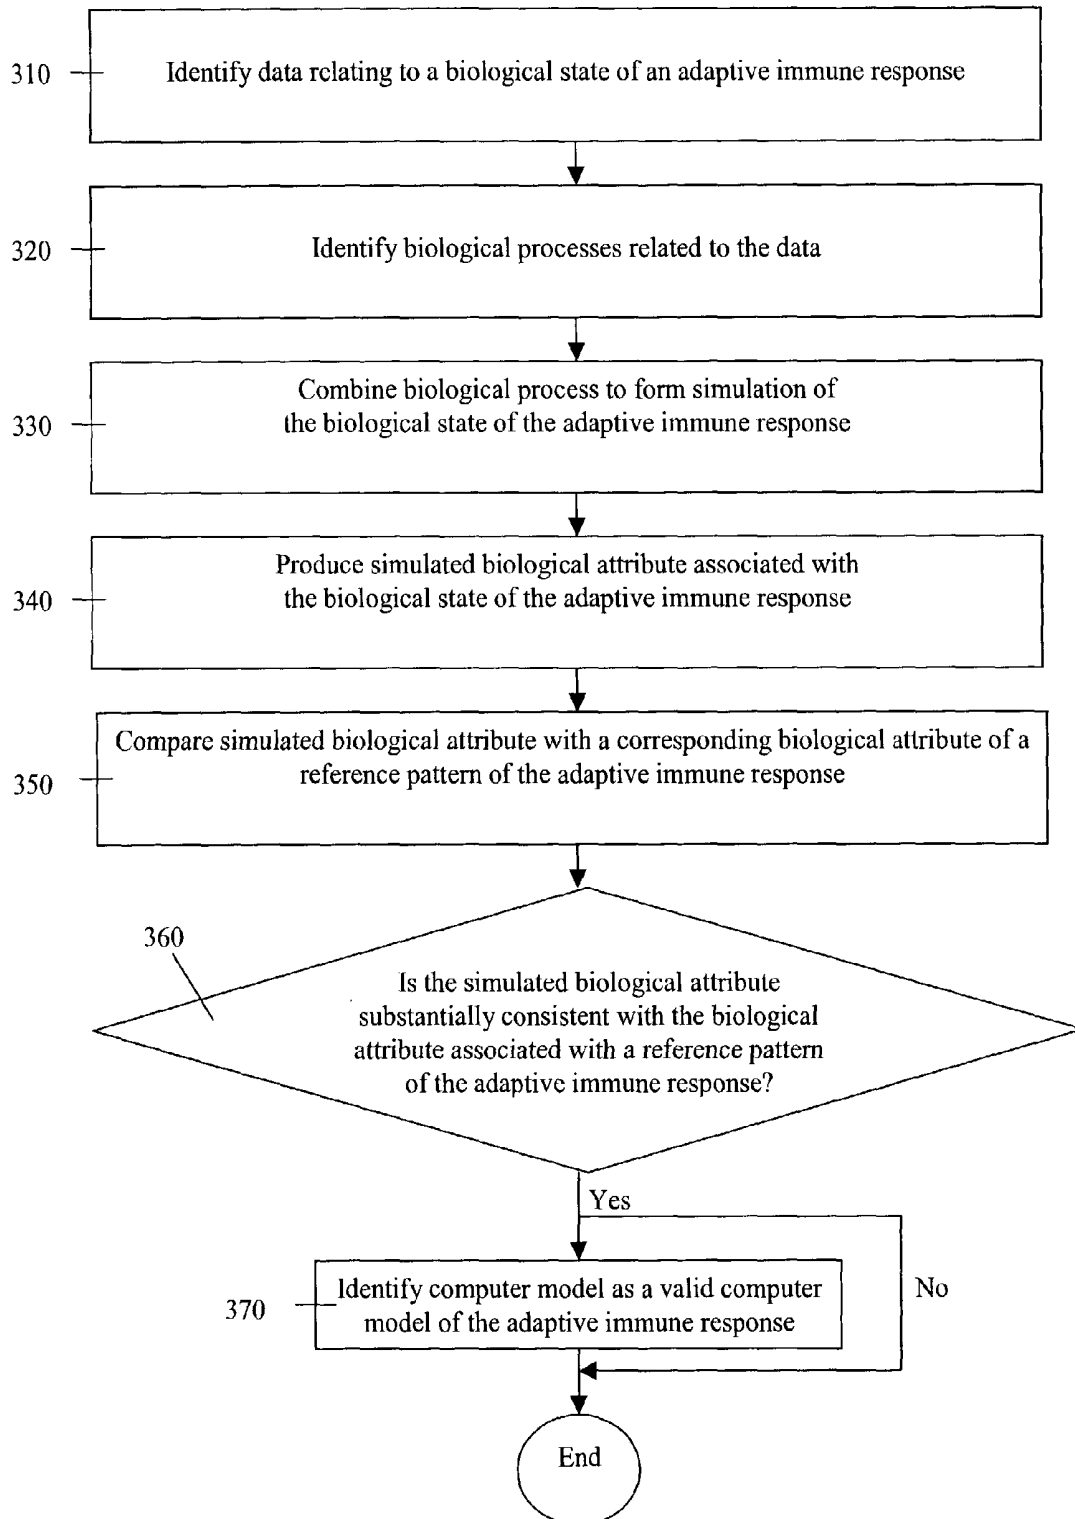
310 Identify data relating to a biological state of an adaptive immune response

320 Identify biological processes related to the data

330 Combine biological process to form simulation of the biological state of the adaptive immune response

340 Produce simulated biological attribute associated with the biological state of the adaptive immune response

350 Compare simulated biological attribute with a corresponding biological attribute of a reference pattern of the adaptive immune response

360 Is the simulated biological attribute substantially consistent with the biological attribute associated with a reference pattern of the adaptive immune response?

Yes

No

370 Identify computer model as a valid computer model of the adaptive immune response

End